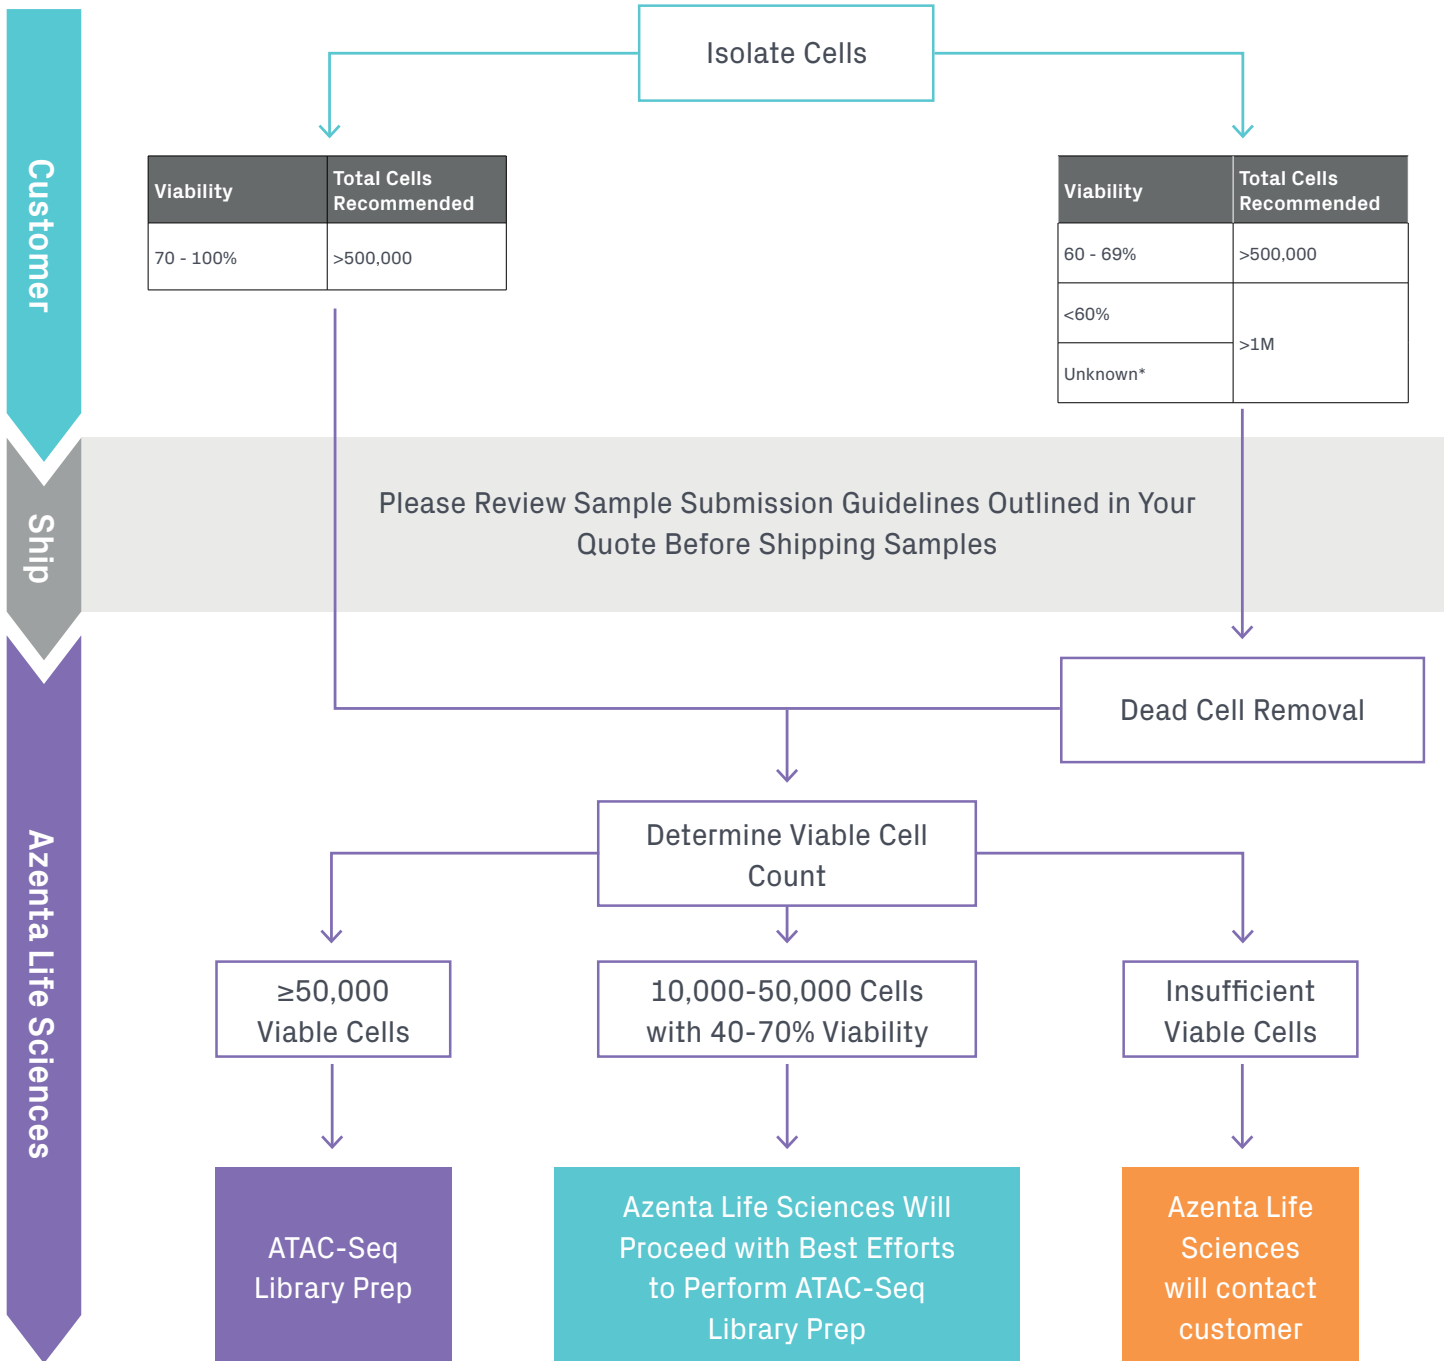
Customer

Isolate Cells

| Viability | Total Cells Recommended |
|---|---|
| 70 - 100% | >500,000 |

| Viability | Total Cells Recommended |
|---|---|
| 60 - 69% | >500,000 |
| <60% | >1M |
| Unknown* | |

Ship

Please Review Sample Submission Guidelines Outlined in Your Quote Before Shipping Samples

Azenta Life Sciences

Dead Cell Removal

Determine Viable Cell Count

≥50,000 Viable Cells

10,000-50,000 Cells with 40-70% Viability

Insufficient Viable Cells

ATAC-Seq Library Prep

Azenta Life Sciences Will Proceed with Best Efforts to Perform ATAC-Seq Library Prep

Azenta Life Sciences will contact customer